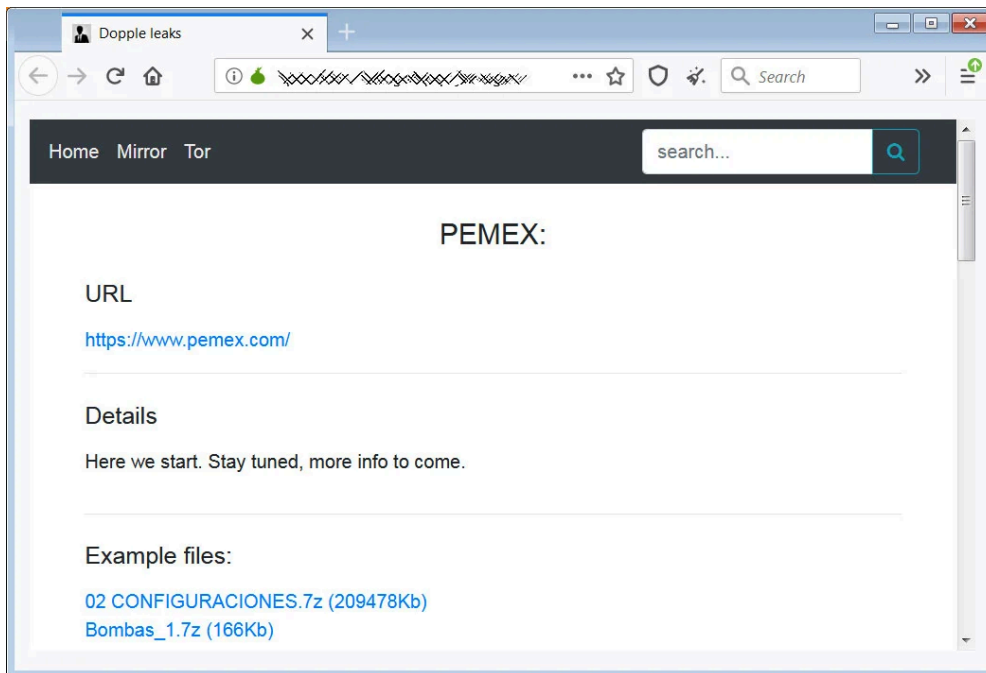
Dopple leaks

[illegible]

Search

Home Mirror Tor

search...

PEMEX:

URL

https://www.pemex.com/

Details

Here we start. Stay tuned, more info to come.

Example files:

02 CONFIGURACIONES.7z (209478Kb)
Bombas_1.7z (166Kb)